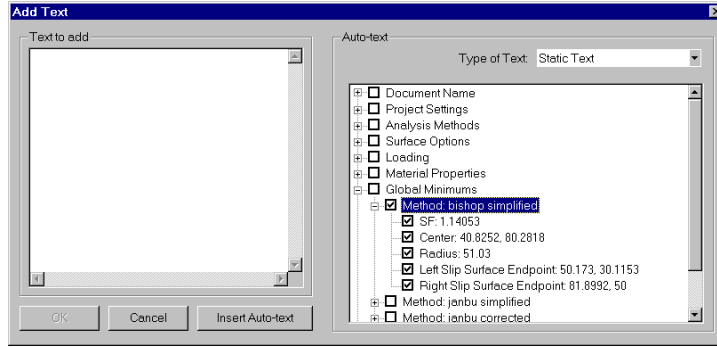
Add Text

Text to add

Auto-text

Type of Text: Static Text

Document Name
Project Settings
Analysis Methods
Surface Options
Loading
Material Properties
Global Minimums
Method: bishop simplified
SF: 1.14053
Center: 40.8252, 80.2818
Radius: 51.03
Left Slip Surface Endpoint: 50.173, 30.1153
Right Slip Surface Endpoint: 81.8992, 50
Method: janbu simplified
Method: janbu corrected

OK
Cancel
Insert Auto-text